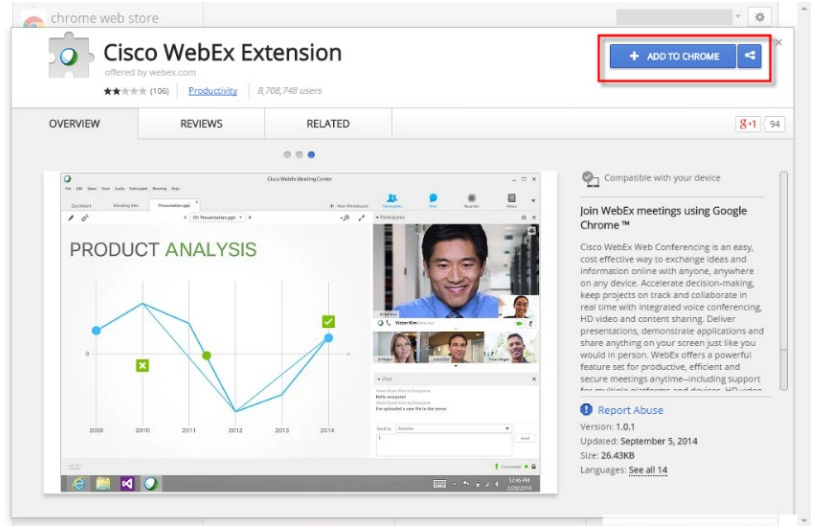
chrome web store

Cisco WebEx Extension
offered by webex.com
(106) Productivity 8,708,748 users

+ ADD TO CHROME

OVERVIEW
REVIEWS
RELATED
+1 94

Cisco WebEx Meeting Center

PRODUCT ANALYSIS

0

2009 2010 2011 2012 2013 2014

Participants

Chat

Compatible with your device

Join WebEx meetings using Google Chrome ™

Cisco WebEx Web Conferencing is an easy, cost effective way to exchange ideas and information online with anyone, anywhere on any device. Accelerate decision-making, keep projects on track and collaborate in real time with integrated voice conferencing, HD video and content sharing. Deliver presentations, demonstrate applications and share anything on your screen just like you would in person. WebEx offers a powerful feature set for productive, efficient and secure meetings anytime--including support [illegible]

Report Abuse
Version: 1.0.1
Updated: September 5, 2014
Size: 26.43KB
Languages: See all 14